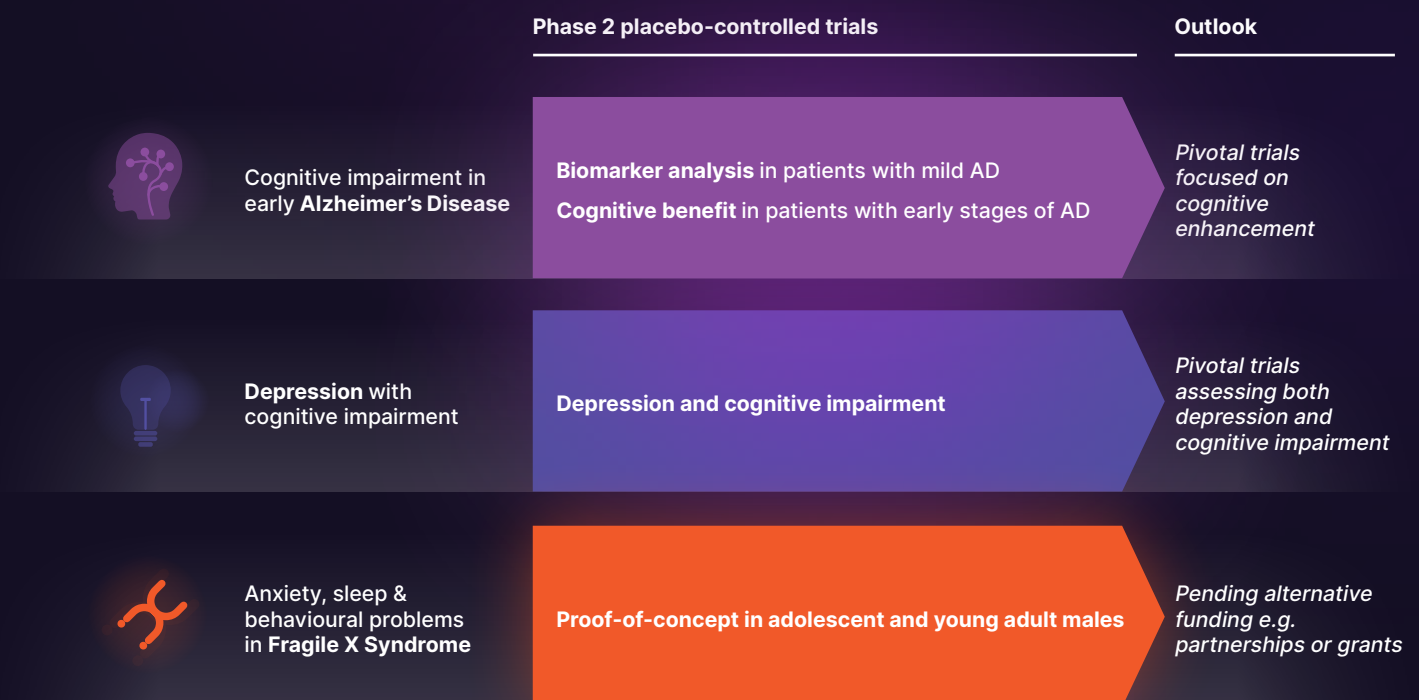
Phase 2 placebo-controlled trials

Outlook

Cognitive impairment in early Alzheimer's Disease

Biomarker analysis in patients with mild AD

Cognitive benefit in patients with early stages of AD

Pivotal trials focused on cognitive enhancement

Depression with cognitive impairment

Depression and cognitive impairment

Pivotal trials assessing both depression and cognitive impairment

Anxiety, sleep & behavioural problems in Fragile X Syndrome

Proof-of-concept in adolescent and young adult males

Pending alternative funding e.g. partnerships or grants